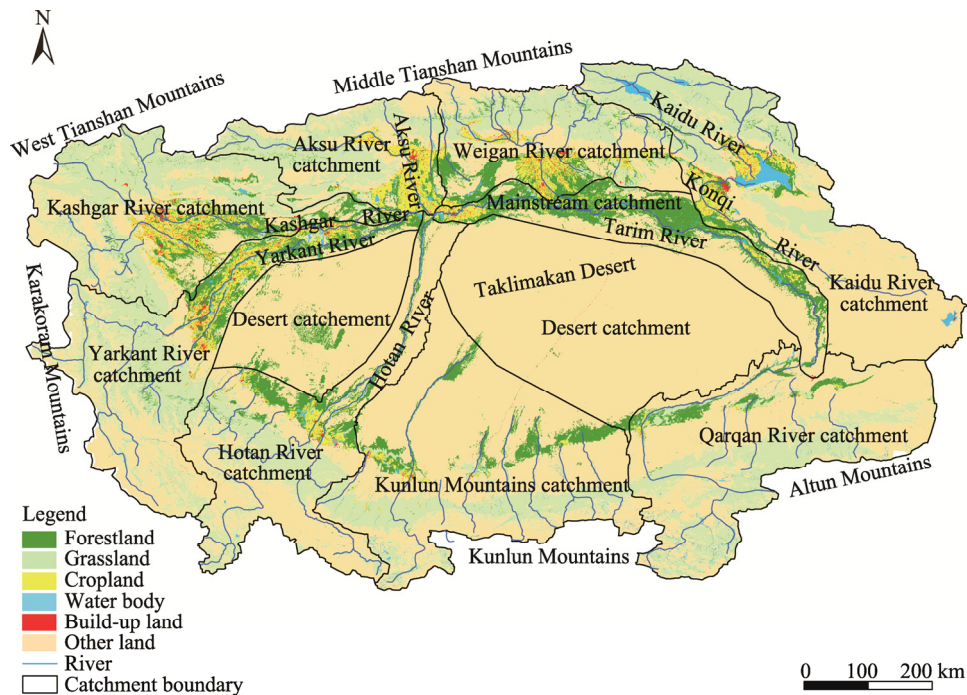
N

Middle Tianshan Mountains

West Tianshan Mountains

Aksu River catchment

Aksu River

Weigan River catchment

Kaidu River

Konqi

Kashgar River catchment

Kashgar

River

Mainstream catchment

Tarim River

River

Yarkant River

Kaidu River catchment

Karakoram Mountains

Taklimakan Desert

Desert catchement

Hotan River

Desert catchment

Yarkant River catchment

Hotan River catchment

Qarqan River catchment

Altun Mountains

Kunlun Mountains catchment

Legend
Forestland
Grassland
Cropland
Water body
Build-up land
Other land
River
Catchment boundary

Kunlun Mountains

0 100 200 km